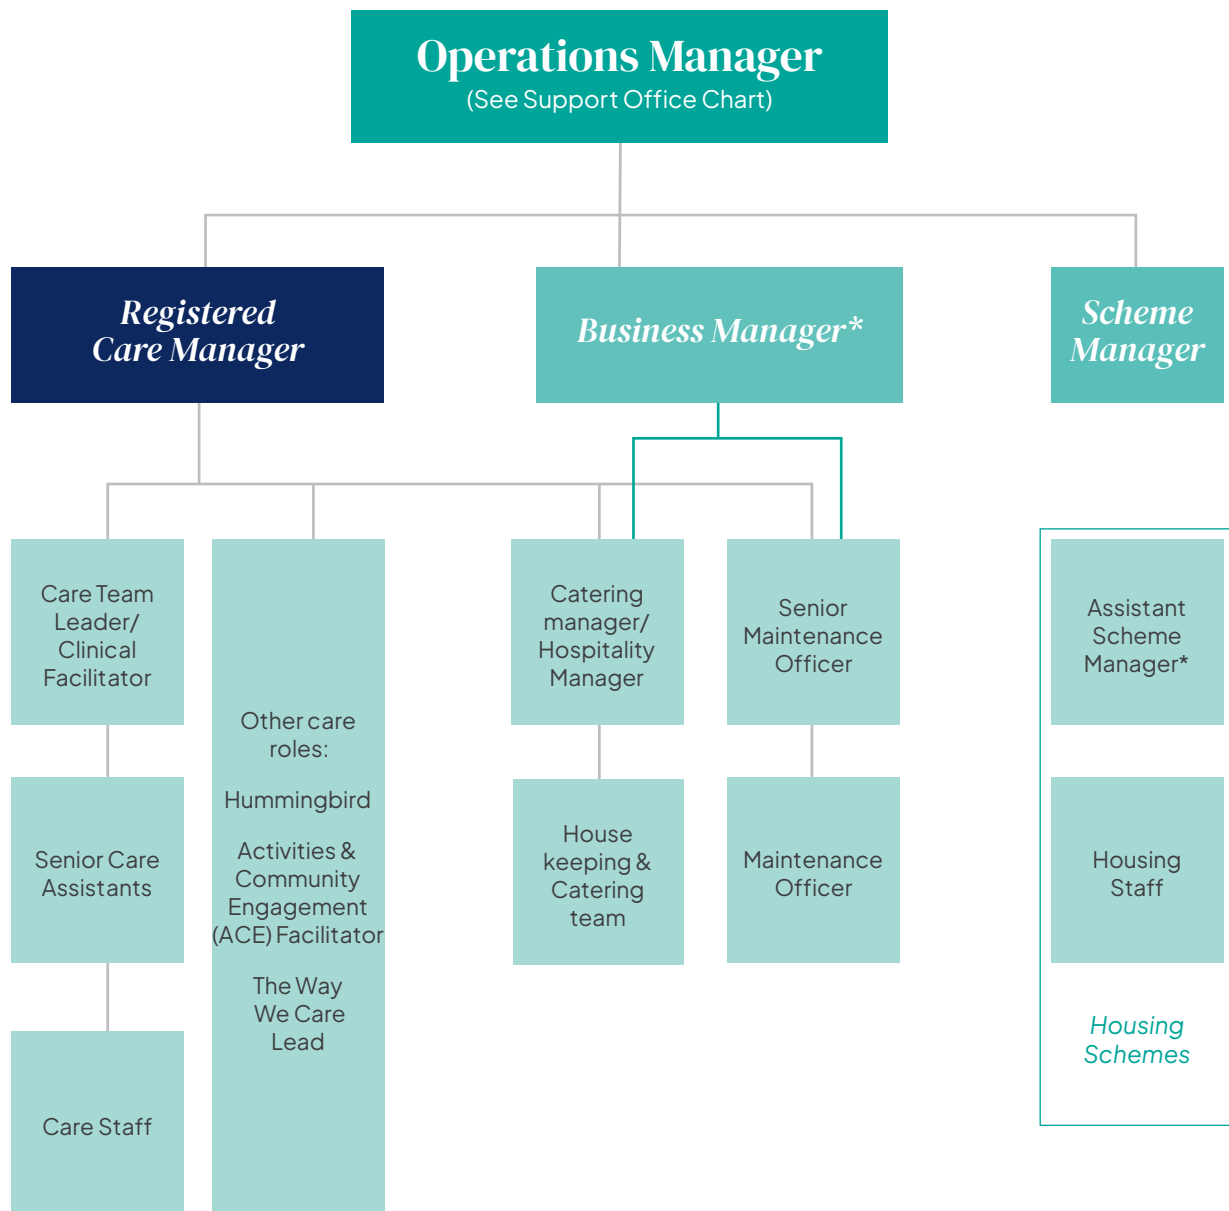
Operations Manager
(See Support Office Chart)

Registered Care Manager

Business Manager*

Scheme Manager

Care Team Leader/ Clinical Facilitator

Senior Care Assistants

Care Staff

Other care roles:

Hummingbird

Activities & Community Engagement (ACE) Facilitator

The Way We Care Lead

Catering manager/ Hospitality Manager

House keeping & Catering team

Senior Maintenance Officer

Maintenance Officer

Assistant Scheme Manager*

Housing Staff

Housing Schemes